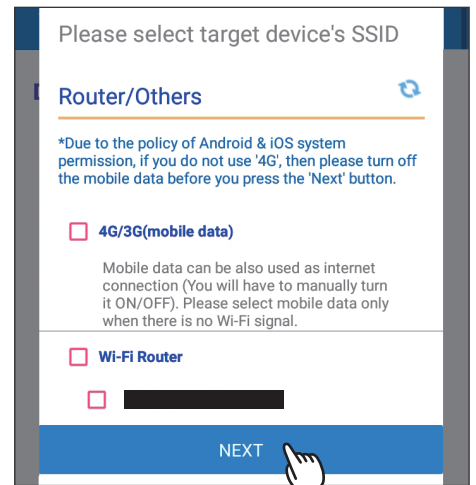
Please select target device's SSID

Router/Others

*Due to the policy of Android & iOS system permission, if you do not use '4G', then please turn off the mobile data before you press the 'Next' button.

4G/3G(mobile data)

Mobile data can be also used as internet connection (You will have to manually turn it ON/OFF). Please select mobile data only when there is no Wi-Fi signal.

Wi-Fi Router

NEXT